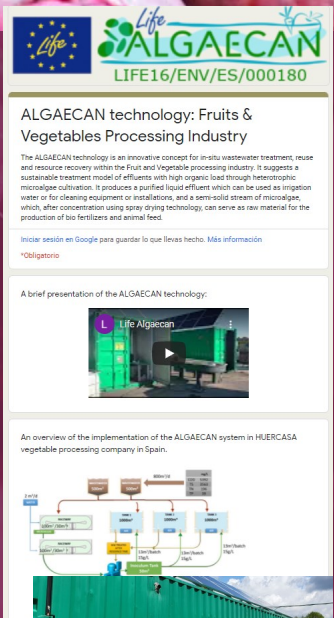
Life
ALGAECAN
LIFE16/ENV/ES/000180

ALGAECAN technology: Fruits & Vegetables Processing Industry

The ALGAECAN technology is an innovative concept for in-situ wastewater treatment, reuse and resource recovery within the Fruit and Vegetable processing industry. It suggests a sustainable treatment model of effluents with high organic load through heterotrophic microalgae cultivation. It produces a purified liquid effluent which can be used as irrigation water or for cleaning equipment or installations, and a semi-solid stream of microalgae, which, after concentration using spray drying technology, can serve as raw material for the production of bio fertilizers and animal feed.

Iniciar sesión en Google para guardar lo que llevas hecho. Más información

*Obligatorio

A brief presentation of the ALGAECAN technology:

L Life Algaecan

An overview of the implementation of the ALGAECAN system in HUERCASA vegetable processing company in Spain.

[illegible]